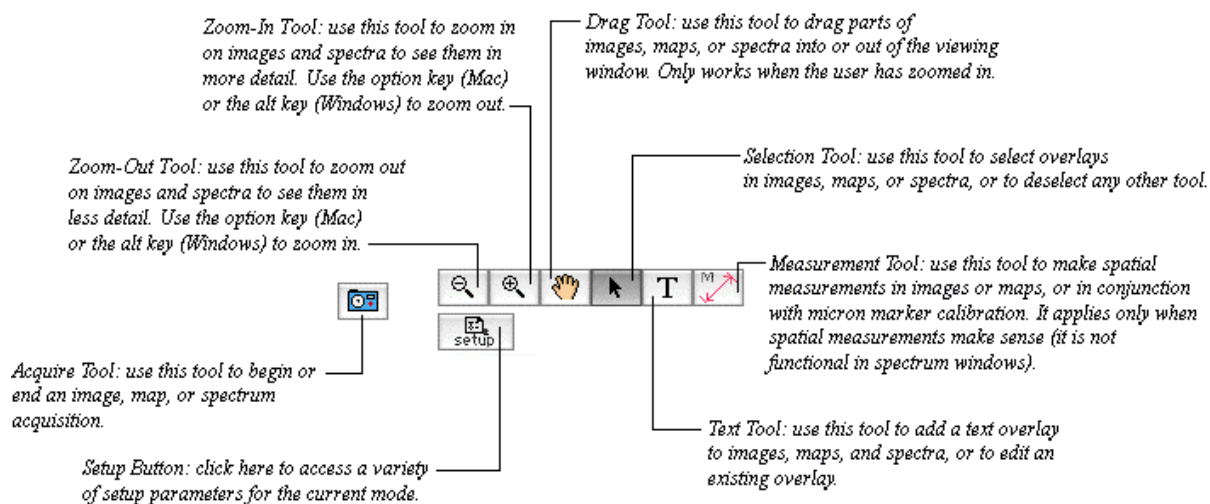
Zoom-In Tool: use this tool to zoom in on images and spectra to see them in more detail. Use the option key (Mac) or the alt key (Windows) to zoom out.

Drag Tool: use this tool to drag parts of images, maps, or spectra into or out of the viewing window. Only works when the user has zoomed in.

Selection Tool: use this tool to select overlays in images, maps, or spectra, or to deselect any other tool.

Zoom-Out Tool: use this tool to zoom out on images and spectra to see them in less detail. Use the option key (Mac) or the alt key (Windows) to zoom in.

T

M

Measurement Tool: use this tool to make spatial measurements in images or maps, or in conjunction with micron marker calibration. It applies only when spatial measurements make sense (it is not functional in spectrum windows).

setup

Acquire Tool: use this tool to begin or end an image, map, or spectrum acquisition.

Text Tool: use this tool to add a text overlay to images, maps, and spectra, or to edit an existing overlay.

Setup Button: click here to access a variety of setup parameters for the current mode.